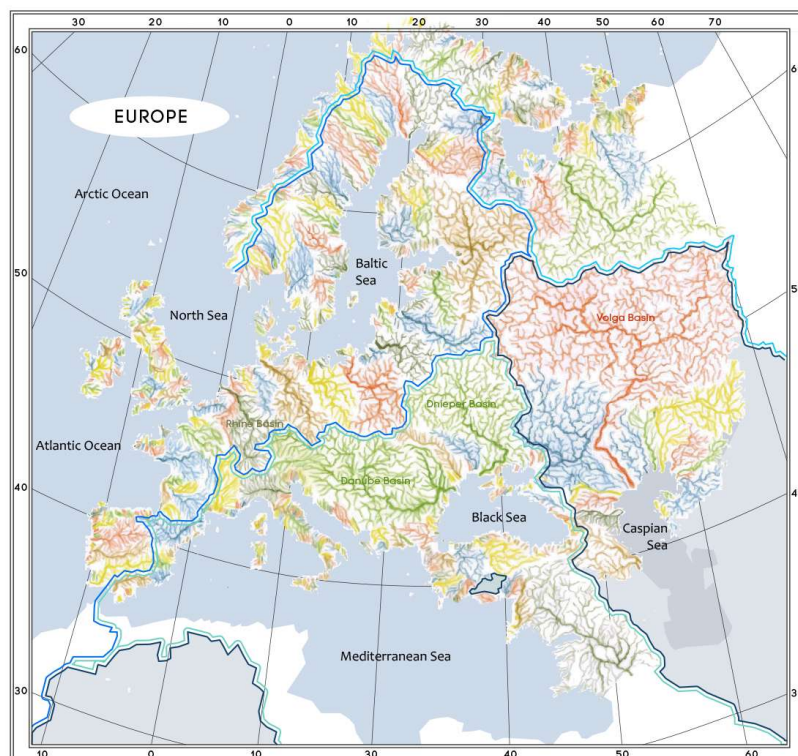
30
20
10
0
10
20
30
40
50
60
70

60
50
40
30

6
5
4
3

EUROPE

Arctic Ocean

Baltic Sea

North Sea

Atlantic Ocean

Volga Basin

Dnieper Basin

Rhine Basin

Danube Basin

Black Sea

Caspian Sea

Mediterranean Sea

10
0
10
30
40
50
60